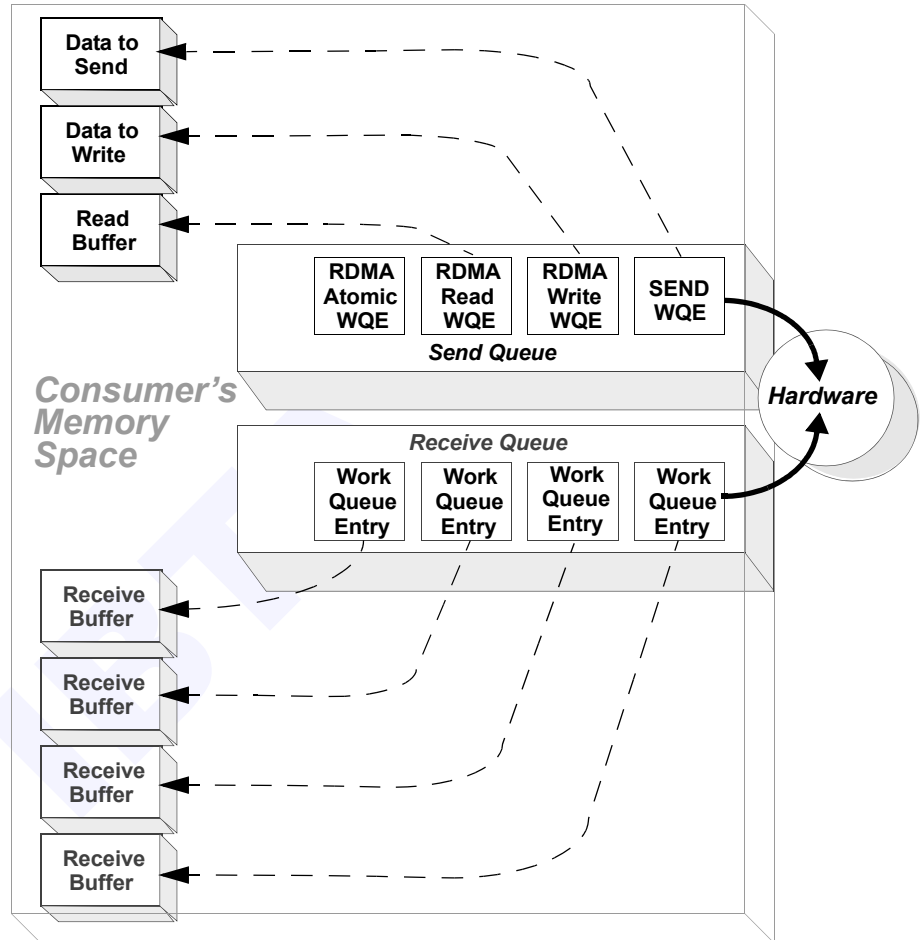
Data to Send

Data to Write

Read Buffer

RDMA Atomic WQE

RDMA Read WQE

RDMA Write WQE

SEND WQE

Send Queue

Consumer's Memory Space

Hardware

Receive Queue

Work Queue Entry

Work Queue Entry

Work Queue Entry

Work Queue Entry

Receive Buffer

Receive Buffer

Receive Buffer

Receive Buffer